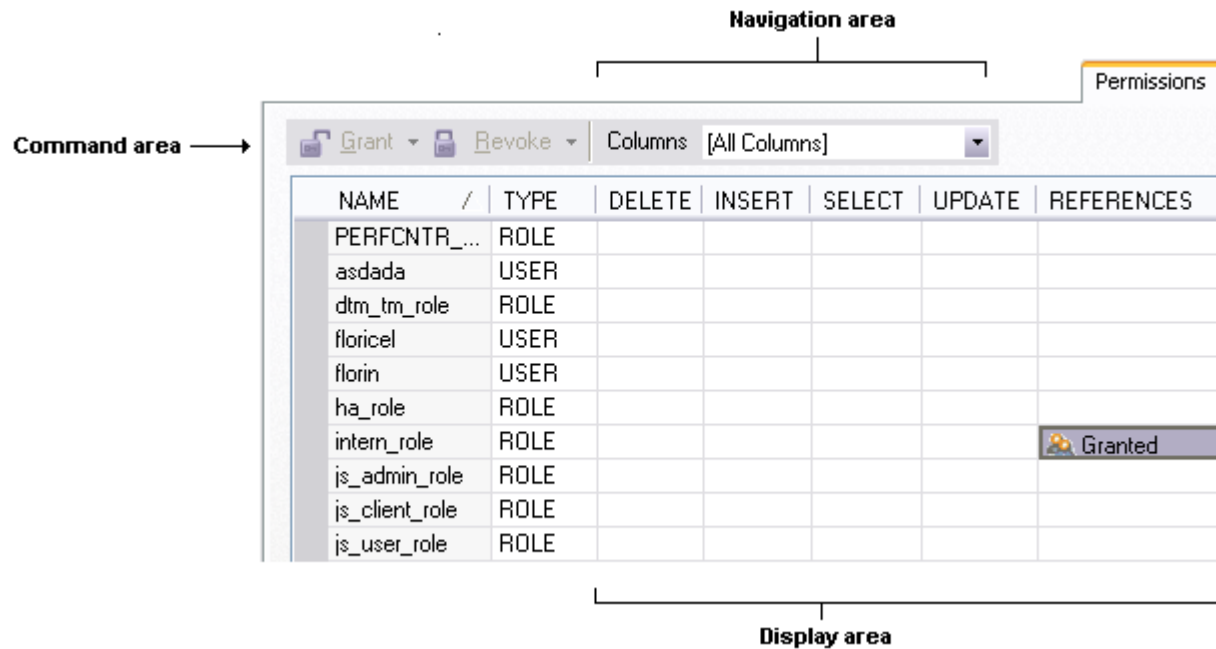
Navigation area

Permissions

Command area

Grant ▾ Revoke ▾ Columns [All Columns]

| NAME / | TYPE | DELETE | INSERT | SELECT | UPDATE | REFERENCES |
|---|---|---|---|---|---|---|
| PERFCNTR_... | ROLE | | | | | |
| asdada | USER | | | | | |
| dtm_tm_role | ROLE | | | | | |
| floricel | USER | | | | | |
| florin | USER | | | | | |
| ha_role | ROLE | | | | | |
| intern_role | ROLE | | | | | Granted |
| js_admin_role | ROLE | | | | | |
| js_client_role | ROLE | | | | | |
| js_user_role | ROLE | | | | | |

Display area